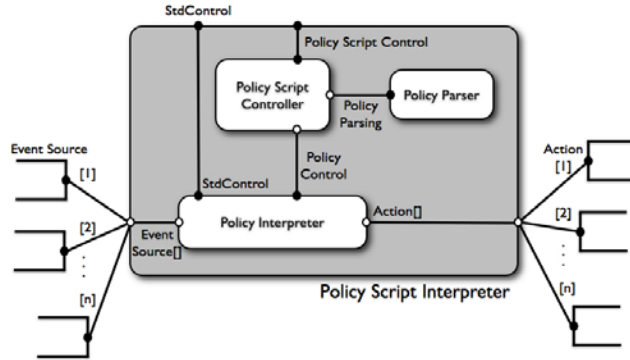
StdControl

Policy Script Control

Policy Script Controller

Policy Parser

Policy Parsing

Policy Control

StdControl

Event Source

[1]

[2]

[n]

Event Source[]

Policy Interpreter

Action[]

Action

[1]

[2]

[n]

Policy Script Interpreter